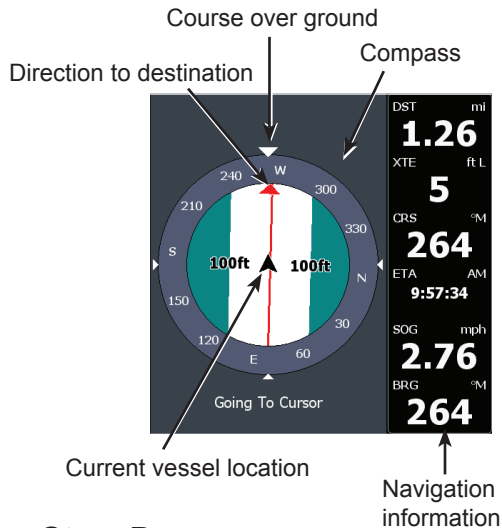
Course over ground

Compass

Direction to destination

240
W
300
210
330
S
100ft
100ft
N
150
30
120
60
E

Going To Cursor

DST mi
1.26
XTE ft L
5
CRS °M
264
ETA AM
9:57:34
SOG mph
2.76
BRG °M
264

Current vessel location

Navigation information